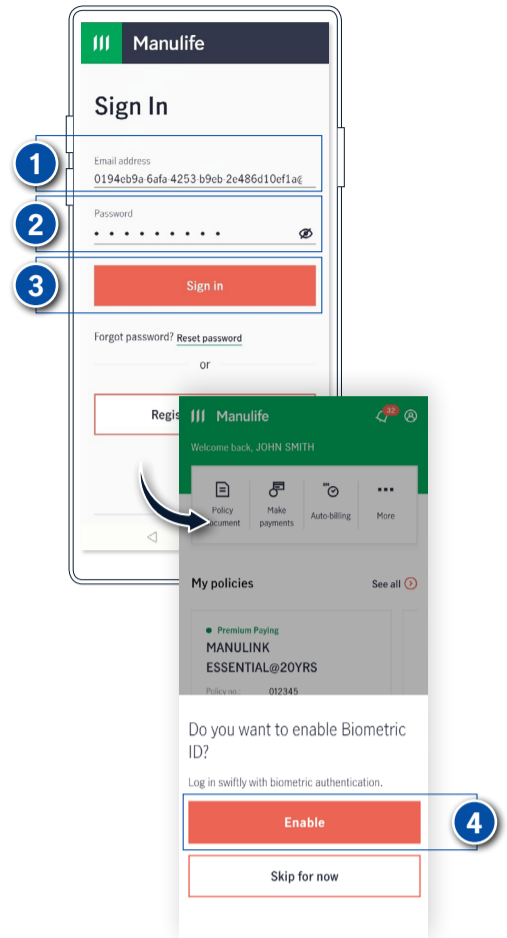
Manulife

Sign In

1

Email address

0194cb9a-6afa-4253-b9eb-2e486d10ef1a@

2

Password

• • • • • • • • •

3

Sign in

Forgot password? Reset password

or

Regis

Manulife

32

Welcome back, JOHN SMITH

Policy document

Make payments

Auto-billing

More

My policies

See all

Premium Paying

MANULINK ESSENTIAL@20YRS

Policy no.: 012345

Do you want to enable Biometric ID?

Log in swiftly with biometric authentication.

Enable

4

Skip for now